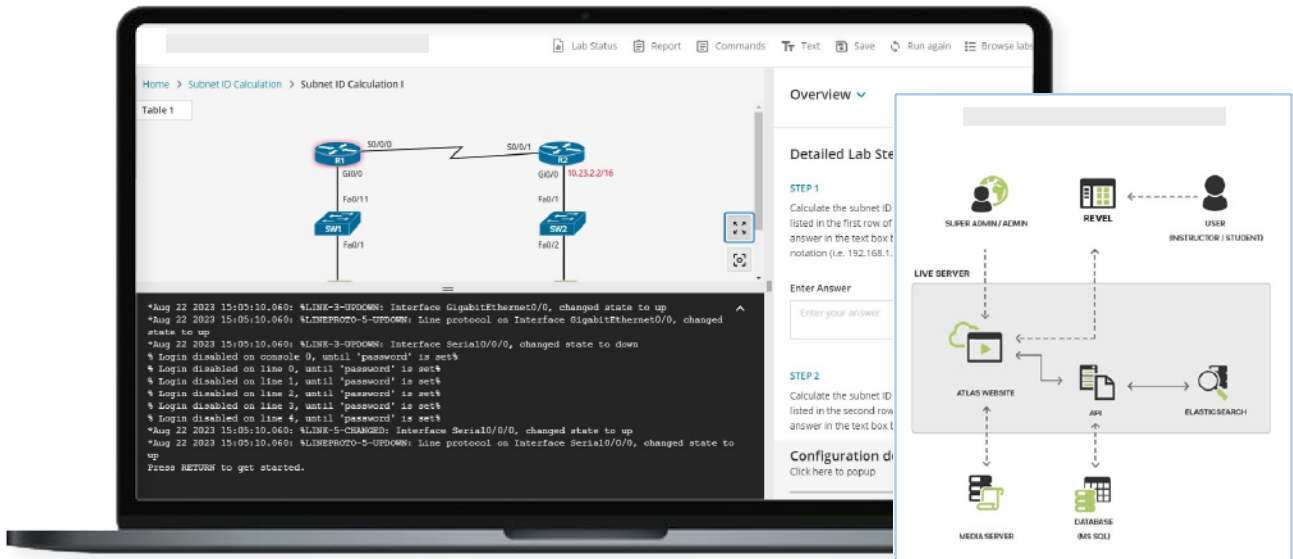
Lab Status Report Commands Text Save Run again Browse labs

Home > Subnet ID Calculation > Subnet ID Calculation I

Table 1

S0/0/0 S0/0/1
R1 R2
Gi0/0 Gi0/0 10.23.2.2/16
Fa0/11 Fa0/1
SW1 SW2
Fa0/1 Fa0/2

*Aug 22 2023 15:05:10.060: %LINK-3-UPDOWN: Interface GigabitEthernet0/0, changed state to up
*Aug 22 2023 15:05:10.060: %LINEPROTO-5-UPDOWN: Line protocol on Interface GigabitEthernet0/0, changed state to up
*Aug 22 2023 15:05:10.060: %LINK-3-UPDOWN: Interface Serial0/0/0, changed state to down
% Login disabled on console 0, until 'password' is set%
% Login disabled on line 0, until 'password' is set%
% Login disabled on line 1, until 'password' is set%
% Login disabled on line 2, until 'password' is set%
% Login disabled on line 3, until 'password' is set%
% Login disabled on line 4, until 'password' is set%
*Aug 22 2023 15:05:10.060: %LINK-5-CHANGED: Interface Serial0/0/0, changed state to up
*Aug 22 2023 15:05:10.060: %LINEPROTO-5-UPDOWN: Line protocol on Interface Serial0/0/0, changed state to up
Press RETURN to get started.

Overview

Detailed Lab Ste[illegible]

STEP 1
Calculate the subnet ID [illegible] listed in the first row of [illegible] answer in the text box b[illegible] notation (i.e. 192.168.1.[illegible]

Enter Answer
Enter your answer

STEP 2
Calculate the subnet ID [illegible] listed in the second row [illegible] answer in the text box b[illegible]

Configuration d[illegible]
Click here to popup

SUPER ADMIN / ADMIN
REVEL
USER (INSTRUCTOR / STUDENT)
LIVE SERVER
ATLAS WEBSITE
API
ELASTICSEARCH
MEDIA SERVER
DATABASE (MS SQL)